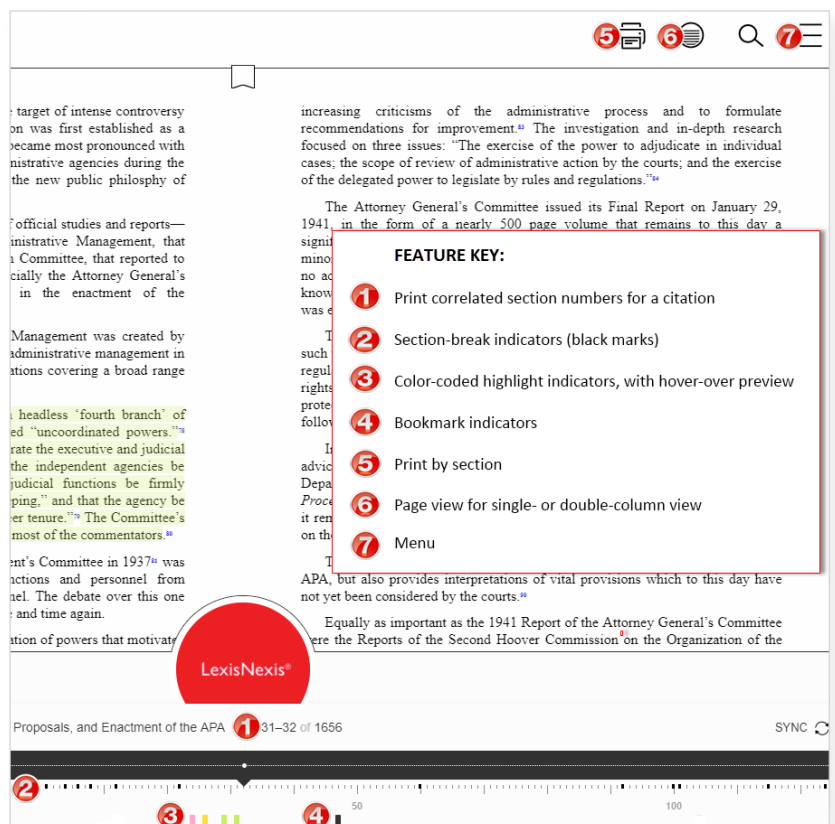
5 6 7

e target of intense controversy on was first established as a ecame most pronounced with inistrative agencies during the the new public philosophy of

of official studies and reports— inistrative Management, that n Committee, that reported to cially the Attorney General's in the enactment of the

Management was created by administrative management in ations covering a broad range

a headless 'fourth branch' of ed "uncoordinated powers."78 rate the executive and judicial the independent agencies be judicial functions be firmly ping," and that the agency be er tenure."79 The Committee's most of the commentators.80

ent's Committee in 193781 was nctions and personnel from nel. The debate over this one e and time again.

ation of powers that motivat

increasing criticisms of the administrative process and to formulate recommendations for improvement.83 The investigation and in-depth research focused on three issues: "The exercise of the power to adjudicate in individual cases; the scope of review of administrative action by the courts; and the exercise of the delegated power to legislate by rules and regulations."84

The Attorney General's Committee issued its Final Report on January 29, 1941, in the form of a nearly 500 page volume that remains to this day a signi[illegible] mino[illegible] no a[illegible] know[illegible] was e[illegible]

T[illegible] such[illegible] regul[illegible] rights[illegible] prote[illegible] follo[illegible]

I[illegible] advic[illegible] Depa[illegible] Proce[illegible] it rem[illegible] on th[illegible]

T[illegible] APA, but also provides interpretations of vital provisions which to this day have not yet been considered by the courts.90

Equally as important as the 1941 Report of the Attorney General's Committee ere the Reports of the Second Hoover Commission on the Organization of the

FEATURE KEY:
1 Print correlated section numbers for a citation
2 Section-break indicators (black marks)
3 Color-coded highlight indicators, with hover-over preview
4 Bookmark indicators
5 Print by section
6 Page view for single- or double-column view
7 Menu

LexisNexis®

Proposals, and Enactment of the APA 1 31–32 of 1656

SYNC

2

3 4 50 100